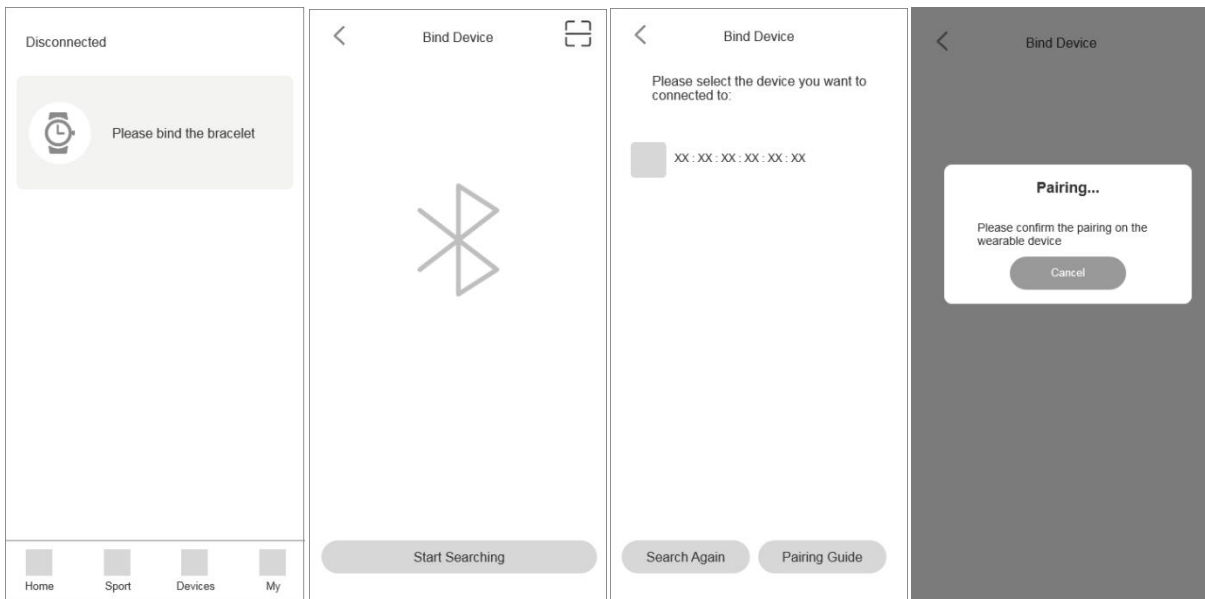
Disconnected

Please bind the bracelet

Home Sport Devices My

Bind Device

Start Searching

Bind Device

Please select the device you want to connected to:

XX : XX : XX : XX : XX : XX

Search Again

Pairing Guide

Bind Device

Pairing...

Please confirm the pairing on the wearable device

Cancel